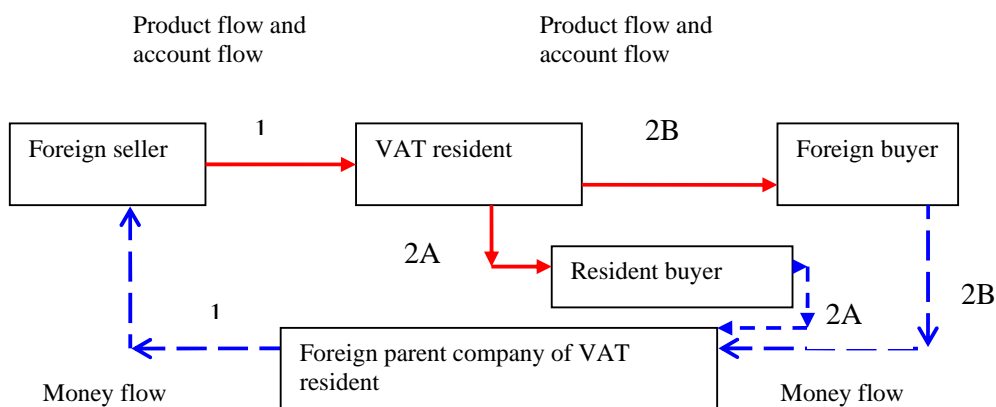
Product flow and account flow

Product flow and account flow

Foreign seller

1

VAT resident

2B

Foreign buyer

2A

Resident buyer

2B

1

2A

Foreign parent company of VAT resident

Money flow

Money flow